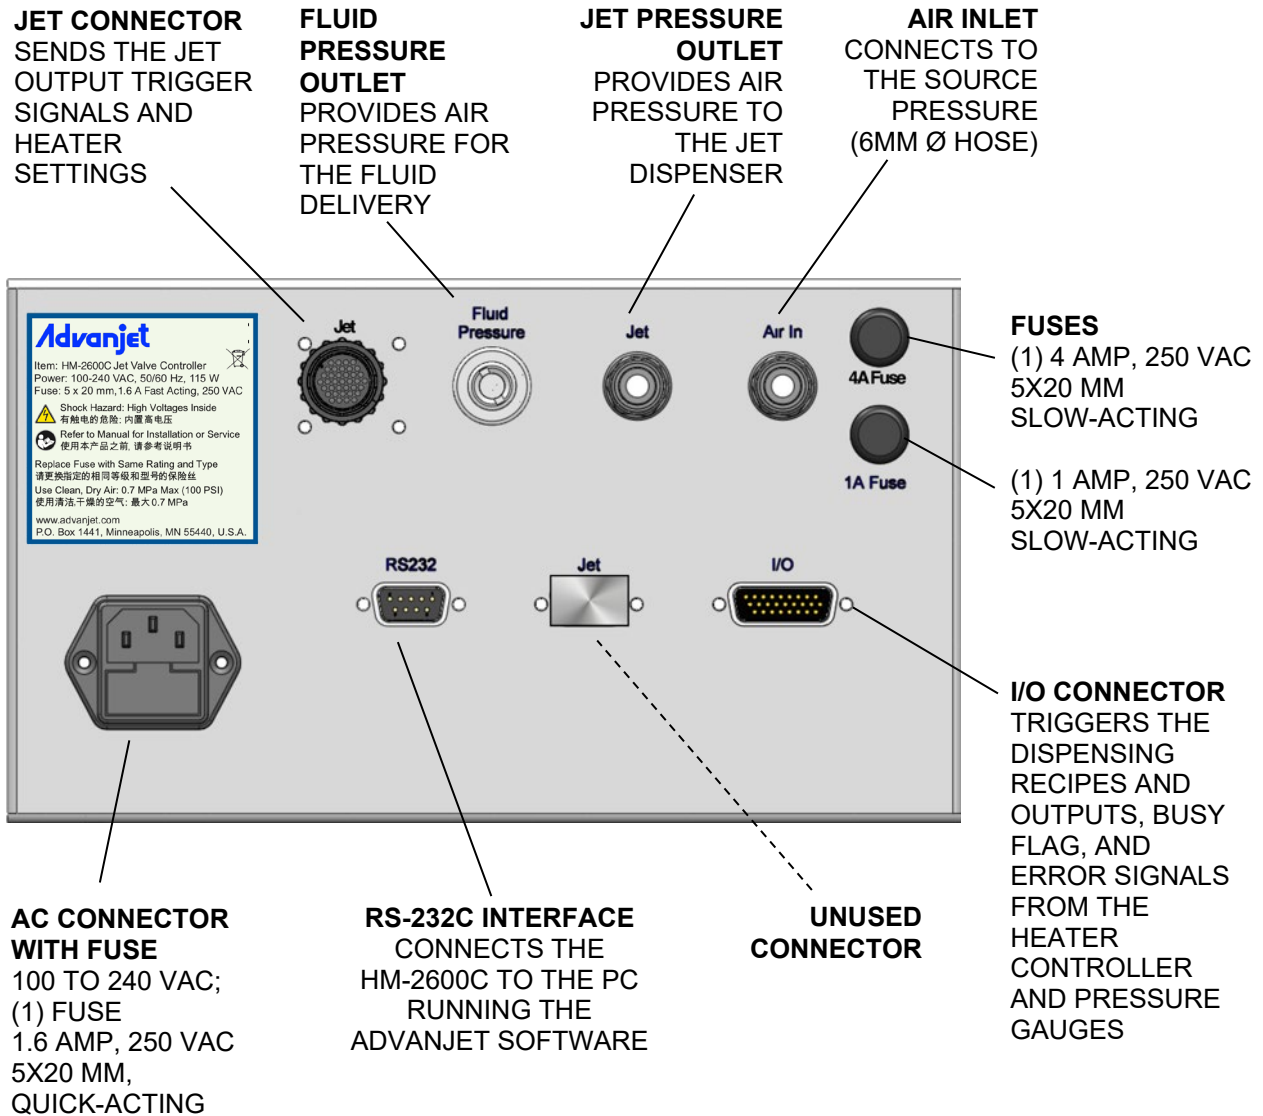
JET CONNECTOR
SENDS THE JET OUTPUT TRIGGER SIGNALS AND HEATER SETTINGS

FLUID PRESSURE OUTLET
PROVIDES AIR PRESSURE FOR THE FLUID DELIVERY

JET PRESSURE OUTLET
PROVIDES AIR PRESSURE TO THE JET DISPENSER

AIR INLET
CONNECTS TO THE SOURCE PRESSURE (6MM Ø HOSE)

Advanjet
Item: HM-2600C Jet Valve Controller
Power: 100-240 VAC, 50/60 Hz, 115 W
Fuse: 5 x 20 mm, 1.6 A Fast Acting, 250 VAC
Shock Hazard: High Voltages Inside
有触电的危险: 内置高电压
Refer to Manual for Installation or Service
使用本产品之前, 请参考说明书
Replace Fuse with Same Rating and Type
请更换指定的相同等级和型号的保险丝
Use Clean, Dry Air: 0.7 MPa Max (100 PSI)
使用清洁,干燥的空气: 最大0.7 MPa
www.advanjet.com
P.O. Box 1441, Minneapolis, MN 55440, U.S.A.

Jet
Fluid Pressure
Jet
Air In
4A Fuse
1A Fuse
RS232
Jet
I/O

FUSES
(1) 4 AMP, 250 VAC 5X20 MM SLOW-ACTING

(1) 1 AMP, 250 VAC 5X20 MM SLOW-ACTING

I/O CONNECTOR
TRIGGERS THE DISPENSING RECIPES AND OUTPUTS, BUSY FLAG, AND ERROR SIGNALS FROM THE HEATER CONTROLLER AND PRESSURE GAUGES

AC CONNECTOR WITH FUSE
100 TO 240 VAC; (1) FUSE 1.6 AMP, 250 VAC 5X20 MM, QUICK-ACTING

RS-232C INTERFACE
CONNECTS THE HM-2600C TO THE PC RUNNING THE ADVANJET SOFTWARE

UNUSED CONNECTOR